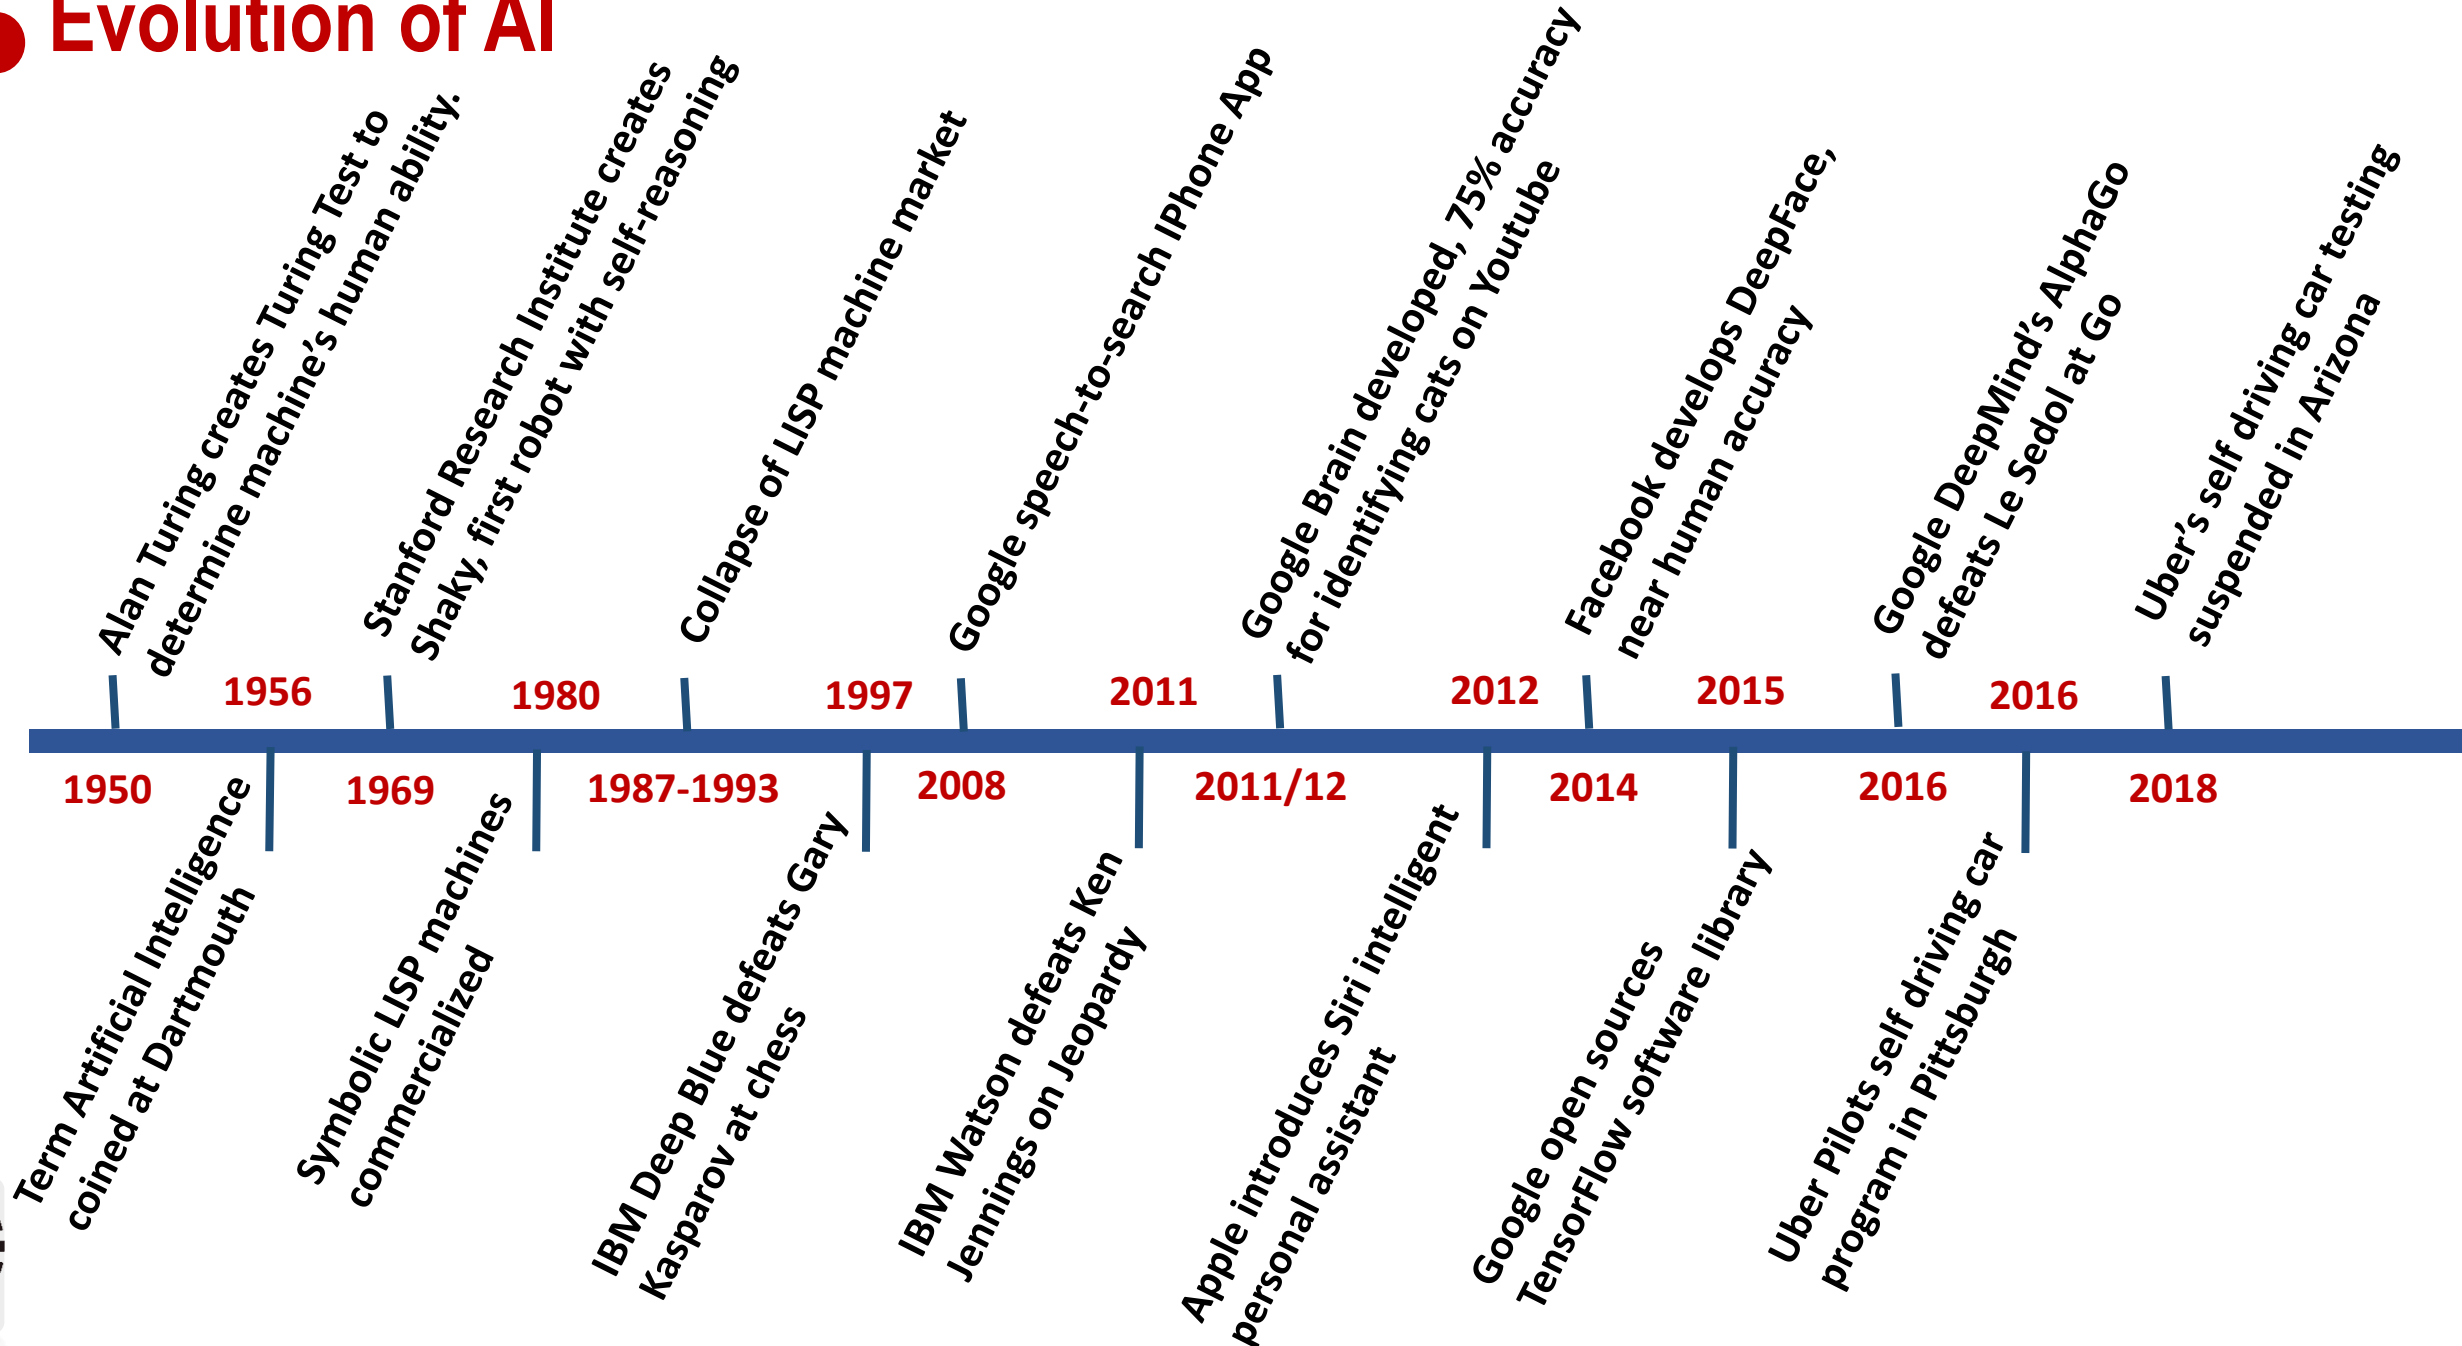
Evolution of AI

Alan Turing creates Turing Test to determine machine's human ability.

Stanford Research Institute creates Shaky, first robot with self-reasoning

Collapse of LISP machine market

Google speech-to-search IPhone App

Google Brain developed, 75% accuracy for identifying cats on Youtube

Facebook develops DeepFace, near human accuracy

Google DeepMind's AlphaGo defeats Le Sedol at Go

Uber's self driving car testing suspended in Arizona

1956

1980

1997

2011

2012

2015

2016

1950

1969

1987-1993

2008

2011/12

2014

2016

2018

Term Artificial Intelligence coined at Dartmouth

Symbolic LISP machines commercialized

IBM Deep Blue defeats Gary Kasparov at chess

IBM Watson defeats Ken Jennings on Jeopardy

Apple introduces Siri intelligent personal assistant

Google open sources TensorFlow software library

Uber Pilots self driving car program in Pittsburgh